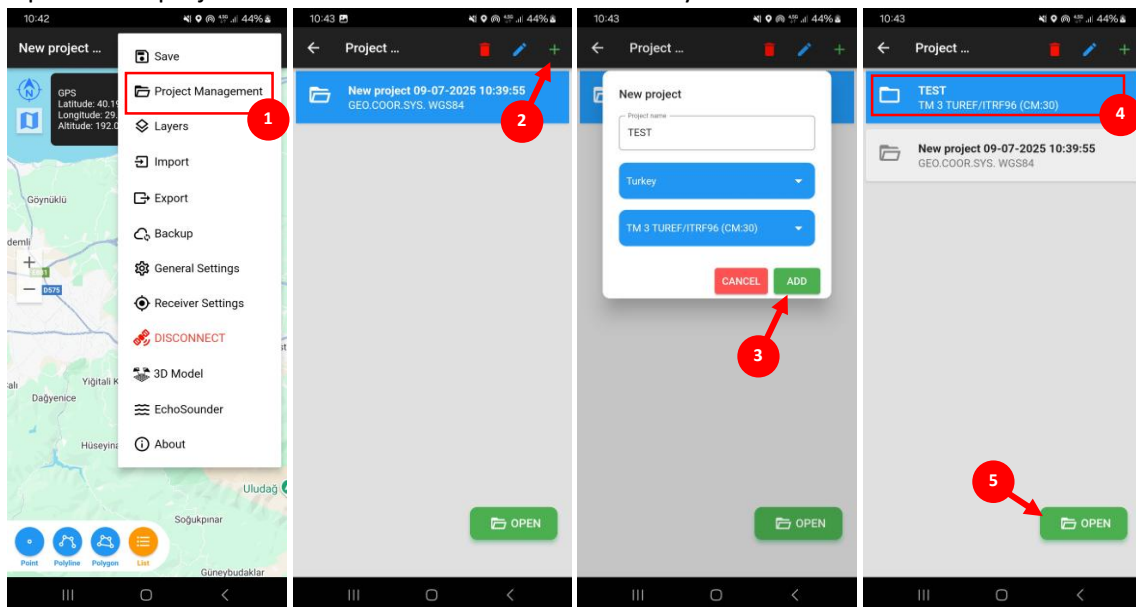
10:42
New project ...
GPS
Latitude: 40.19
Longitude: 29.
Altitude: 192.0
Save
Project Management
1
Layers
Import
Export
Backup
General Settings
Receiver Settings
DISCONNECT
3D Model
EchoSounder
About
Göynüklü
demli
+
−
D575
Yiğitali K
Dağyenice
Hüseyina
Uludağ
Soğukpınar
Güneybudaklar
Point
Polyline
Polygon
List

10:43
Project ...
2
New project 09-07-2025 10:39:55
GEO.COOR.SYS. WGS84
OPEN

10:43
Project ...
New project
Project name
TEST
Turkey
TM 3 TUREF/ITRF96 (CM:30)
CANCEL
ADD
3
OPEN

10:43
Project ...
TEST
TM 3 TUREF/ITRF96 (CM:30)
4
New project 09-07-2025 10:39:55
GEO.COOR.SYS. WGS84
5
OPEN